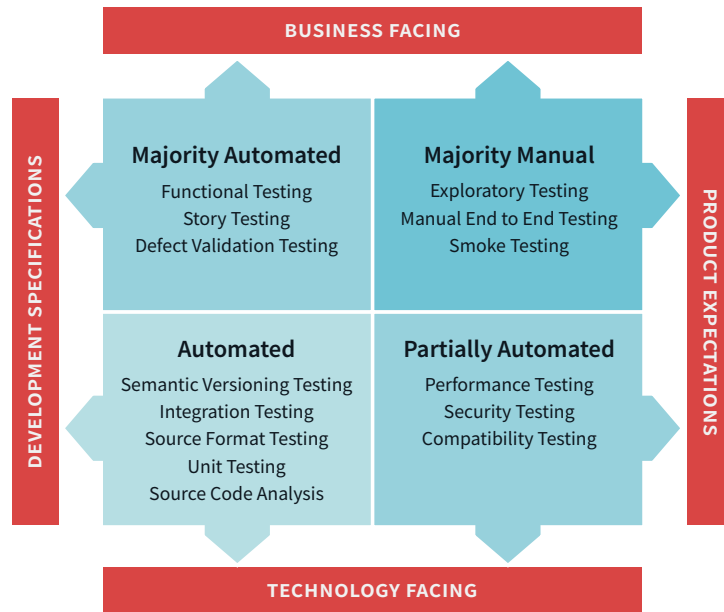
BUSINESS FACING

DEVELOPMENT SPECIFICATIONS

Majority Automated
Functional Testing
Story Testing
Defect Validation Testing

Majority Manual
Exploratory Testing
Manual End to End Testing
Smoke Testing

Automated
Semantic Versioning Testing
Integration Testing
Source Format Testing
Unit Testing
Source Code Analysis

Partially Automated
Performance Testing
Security Testing
Compatibility Testing

PRODUCT EXPECTATIONS

TECHNOLOGY FACING